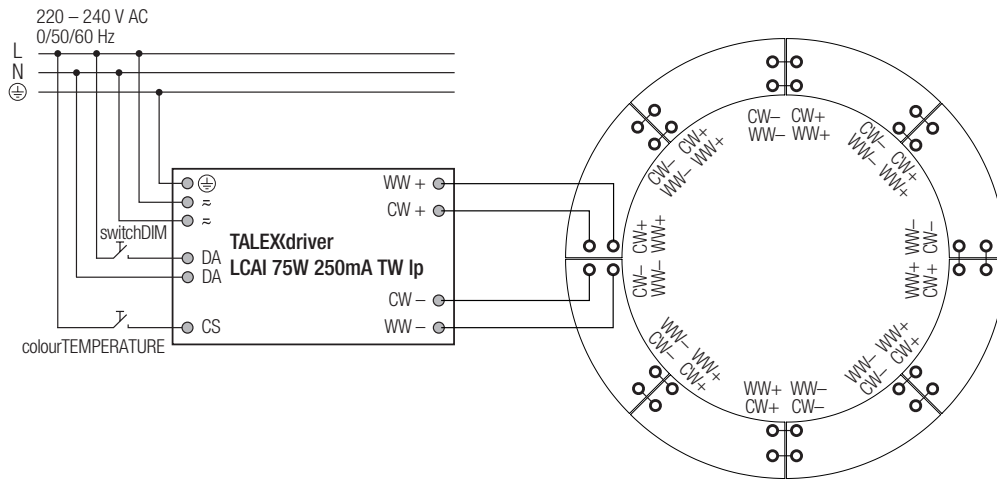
220 – 240 V AC
0/50/60 Hz
L
N
⏚

⏚
≈
≈
switchDIM
DA
DA
CS
colourTEMPERATURE

TALEXdriver
LCAI 75W 250mA TW lp

WW +
CW +
CW –
WW –

CW– CW+
WW– WW+
CW– CW+
WW– WW+
CW– CW+
WW– WW+
CW+ WW+
CW– WW–
WW– CW–
WW+ CW+
WW– WW+
CW– CW+
WW+ WW–
CW+ CW–
WW– WW+
CW– CW+